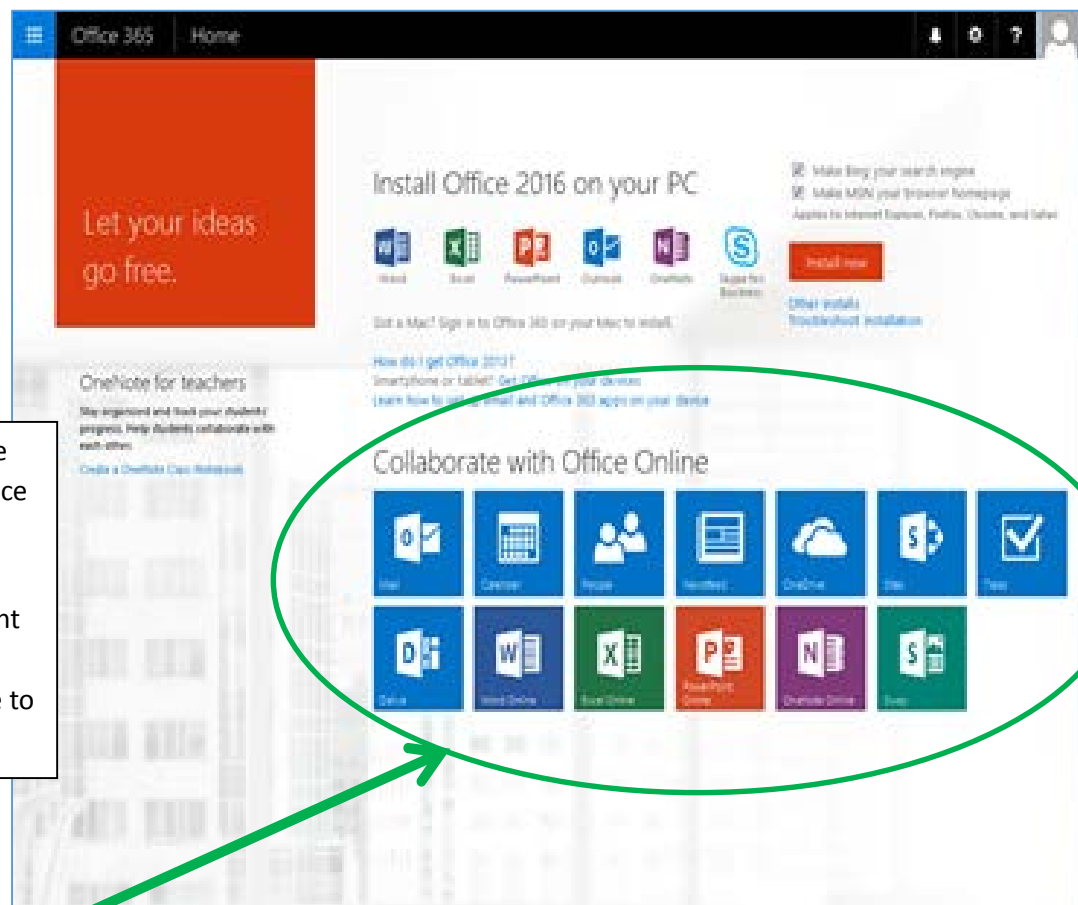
Office 365 | Home

Let your ideas go free.

Install Office 2016 on your PC

Word Excel PowerPoint Outlook OneNote Skype for Business

Make Bing your search engine
Make MSN your browser homepage
Applies to Internet Explorer, Firefox, Chrome, and Safari

Install now

Other installs
Troubleshoot installation

Got a Mac? Sign in to Office 365 on your Mac to install.

How do I get Office 2013?
Smartphone or tablet? Get Office on your devices
Learn how to set up email and Office 365 apps on your device

OneNote for teachers
Stay organized and track your students' progress. Help students collaborate with each other.
Create a OneNote Class Notebook

Collaborate with Office Online

Mail Calendar People Newsfeed OneDrive Sites Tasks
Delve Word Online Excel Online PowerPoint Online OneNote Online Sway

e
ce

nt

e to